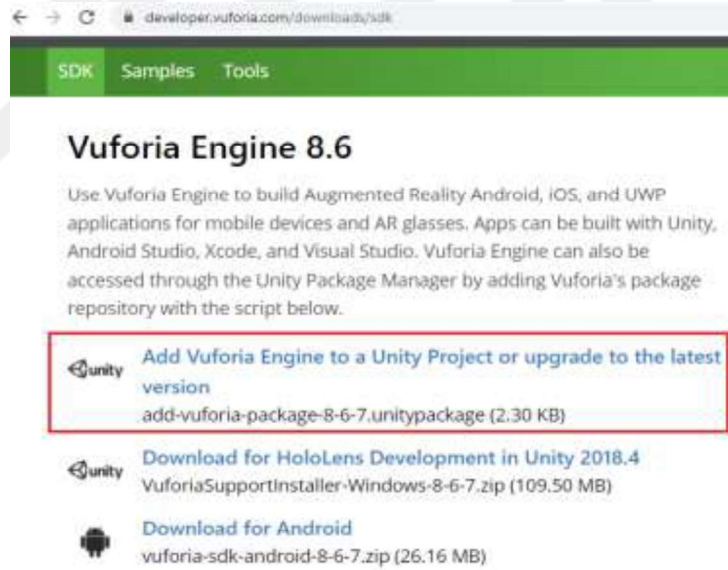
developer.vuforia.com/downloads/sdk

SDK Samples Tools

Vuforia Engine 8.6

Use Vuforia Engine to build Augmented Reality Android, iOS, and UWP applications for mobile devices and AR glasses. Apps can be built with Unity, Android Studio, Xcode, and Visual Studio. Vuforia Engine can also be accessed through the Unity Package Manager by adding Vuforia's package repository with the script below.

unity Add Vuforia Engine to a Unity Project or upgrade to the latest version
add-vuforia-package-8-6-7.unitypackage (2.30 KB)

unity Download for HoloLens Development in Unity 2018.4
VuforiaSupportInstaller-Windows-8-6-7.zip (109.50 MB)

Download for Android
vuforia-sdk-android-8-6-7.zip (26.16 MB)